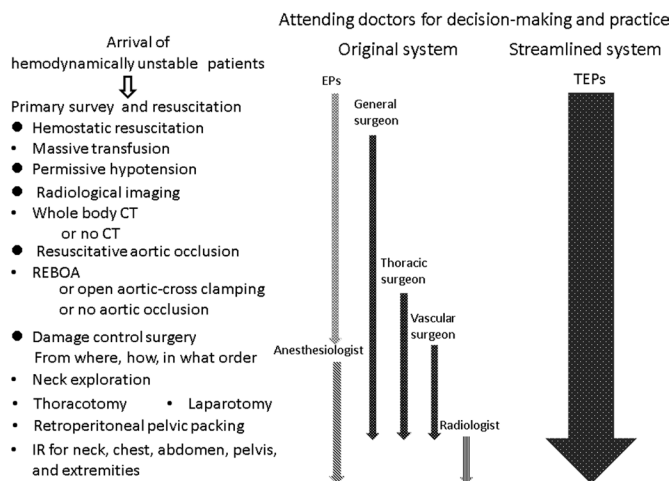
Attending doctors for decision-making and practice

Original system

Streamlined system

Arrival of hemodynamically unstable patients

Primary survey and resuscitation
● Hemostatic resuscitation
• Massive transfusion
● Permissive hypotension
● Radiological imaging
• Whole body CT
or no CT
● Resuscitative aortic occlusion
• REBOA
or open aortic-cross clamping
or no aortic occlusion
● Damage control surgery
From where, how, in what order
• Neck exploration
• Thoracotomy • Laparotomy
• Retroperitoneal pelvic packing
• IR for neck, chest, abdomen, pelvis, and extremities

EPs

General surgeon

Thoracic surgeon

Vascular surgeon

Anesthesiologist

Radiologist

TEPs